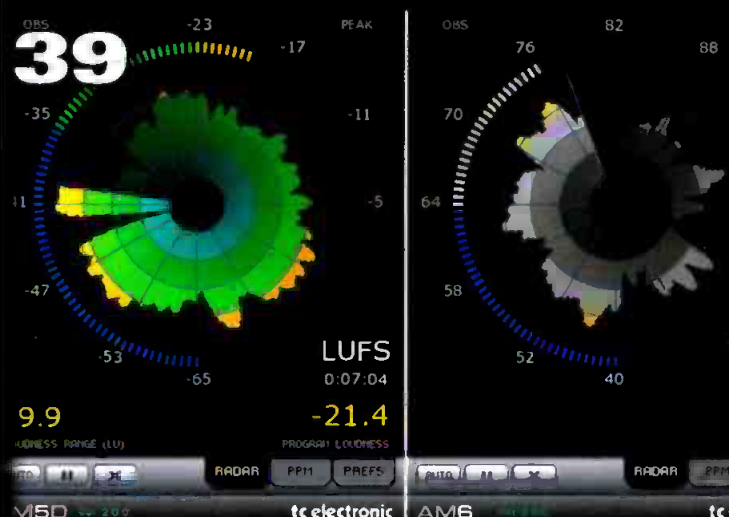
39

OBS

-23

PEAK

-17

-35

-11

41

-5

-47

-53

-65

LUFS

0:07:04

9.9

UDNESS RANGE (LU)

-21.4

PROGRAM LOUDNESS

RADAR

PPM

PREFS

M5D

tc electronic

OBS

76

82

88

70

64

58

52

40

AUTO

RADAR

PPM

AM6

tc